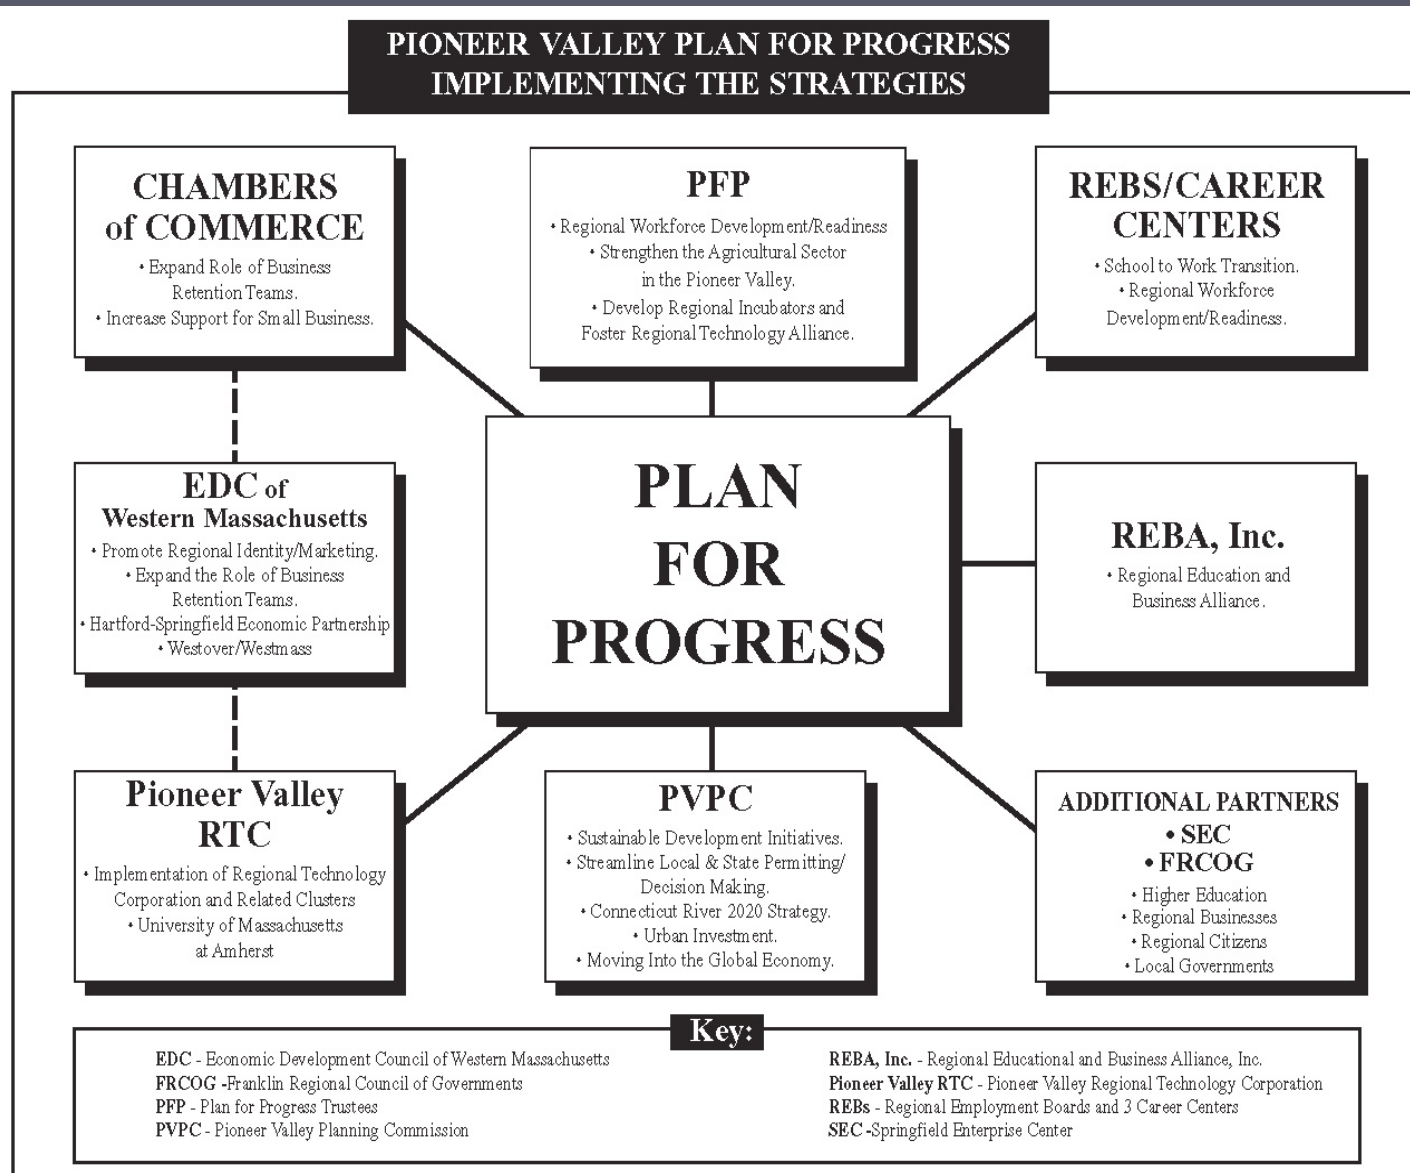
PIONEER VALLEY PLAN FOR PROGRESS
IMPLEMENTING THE STRATEGIES

CHAMBERS of COMMERCE
• Expand Role of Business Retention Teams.
• Increase Support for Small Business.

PFP
• Regional Workforce Development/Readiness
• Strengthen the Agricultural Sector in the Pioneer Valley.
• Develop Regional Incubators and Foster Regional Technology Alliance.

REBS/CAREER CENTERS
• School to Work Transition.
• Regional Workforce Development/Readiness.

EDC of Western Massachusetts
• Promote Regional Identity/Marketing.
• Expand the Role of Business Retention Teams.
• Hartford-Springfield Economic Partnership
• Westover/Westmass

PLAN FOR PROGRESS

REBA, Inc.
• Regional Education and Business Alliance.

Pioneer Valley RTC
• Implementation of Regional Technology Corporation and Related Clusters
• University of Massachusetts at Amherst

PVPC
• Sustainable Development Initiatives.
• Streamline Local & State Permitting/ Decision Making.
• Connecticut River 2020 Strategy.
• Urban Investment.
• Moving Into the Global Economy.

ADDITIONAL PARTNERS
• SEC
• FRCOG
• Higher Education
• Regional Businesses
• Regional Citizens
• Local Governments

Key:
EDC - Economic Development Council of Western Massachusetts
FRCOG -Franklin Regional Council of Governments
PFP - Plan for Progress Trustees
PVPC - Pioneer Valley Planning Commission
REBA, Inc. - Regional Educational and Business Alliance, Inc.
Pioneer Valley RTC - Pioneer Valley Regional Technology Corporation
REBs - Regional Employment Boards and 3 Career Centers
SEC -Springfield Enterprise Center